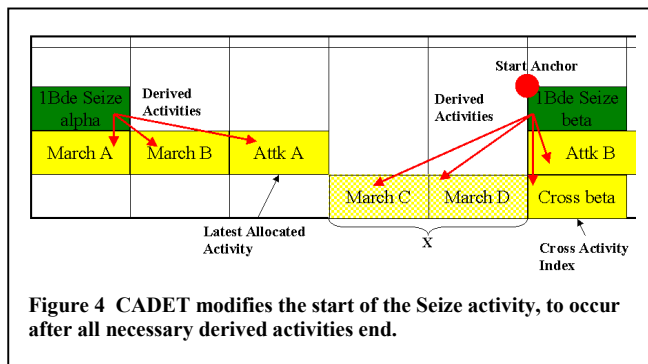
Start Anchor

1Bde Seize alpha

Derived Activities

Derived Activities

1Bde Seize beta

March A

March B

Attk A

Attk B

March C

March D

Cross beta

Latest Allocated Activity

X

Cross Activity Index

Figure 4 CADET modifies the start of the Seize activity, to occur after all necessary derived activities end.